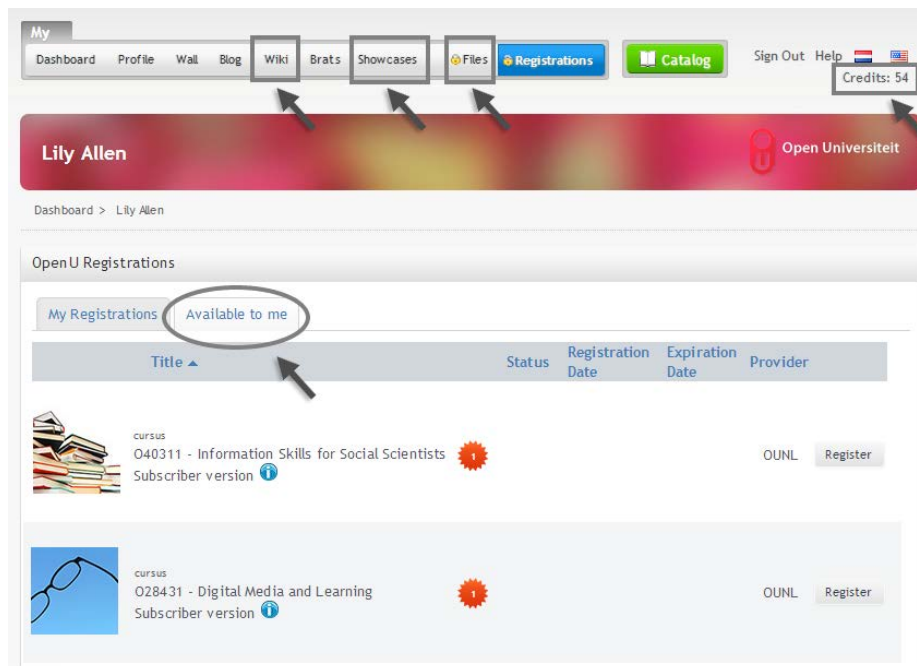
My

Dashboard Profile Wall Blog Wiki Brats Showcases Files Registrations Catalog Sign Out Help

Credits: 54

Lily Allen

Open Universiteit

Dashboard > Lily Allen

OpenU Registrations

My Registrations Available to me

| Title ▲ | Status | Registration Date | Expiration Date | Provider | |
|---|---|---|---|---|---|
| cursus O40311 - Information Skills for Social Scientists Subscriber version | 1 | | | OUNL | Register |
| cursus O28431 - Digital Media and Learning Subscriber version | 1 | | | OUNL | Register |